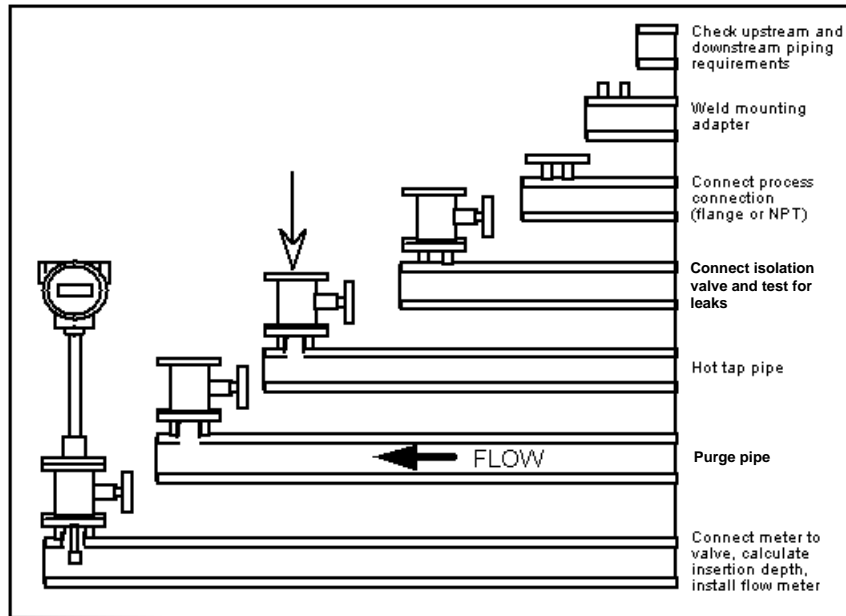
Check upstream and downstream piping requirements

Weld mounting adapter

Connect process connection (flange or NPT)

Connect isolation valve and test for leaks

Hot tap pipe

FLOW

Purge pipe

Connect meter to valve, calculate insertion depth, install flow meter